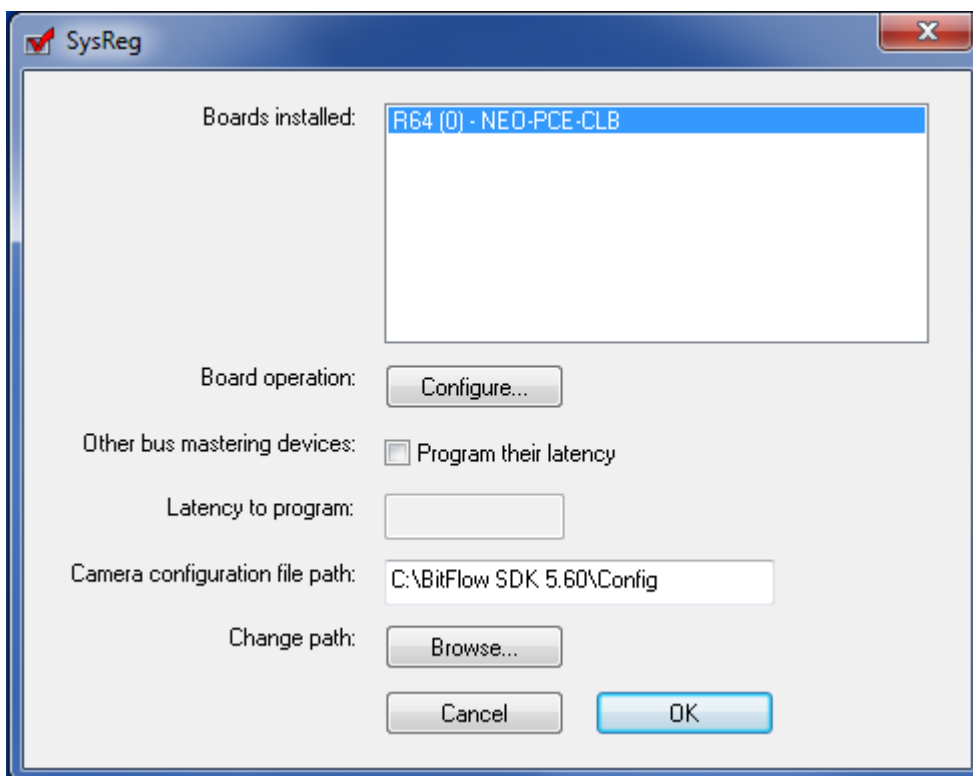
SysReg

Boards installed:

R64 (0) - NEO-PCE-CLB

Board operation:

Configure...

Other bus mastering devices:

Program their latency

Latency to program:

Camera configuration file path:

C:\BitFlow SDK 5.60\Config

Change path:

Browse...

Cancel

OK